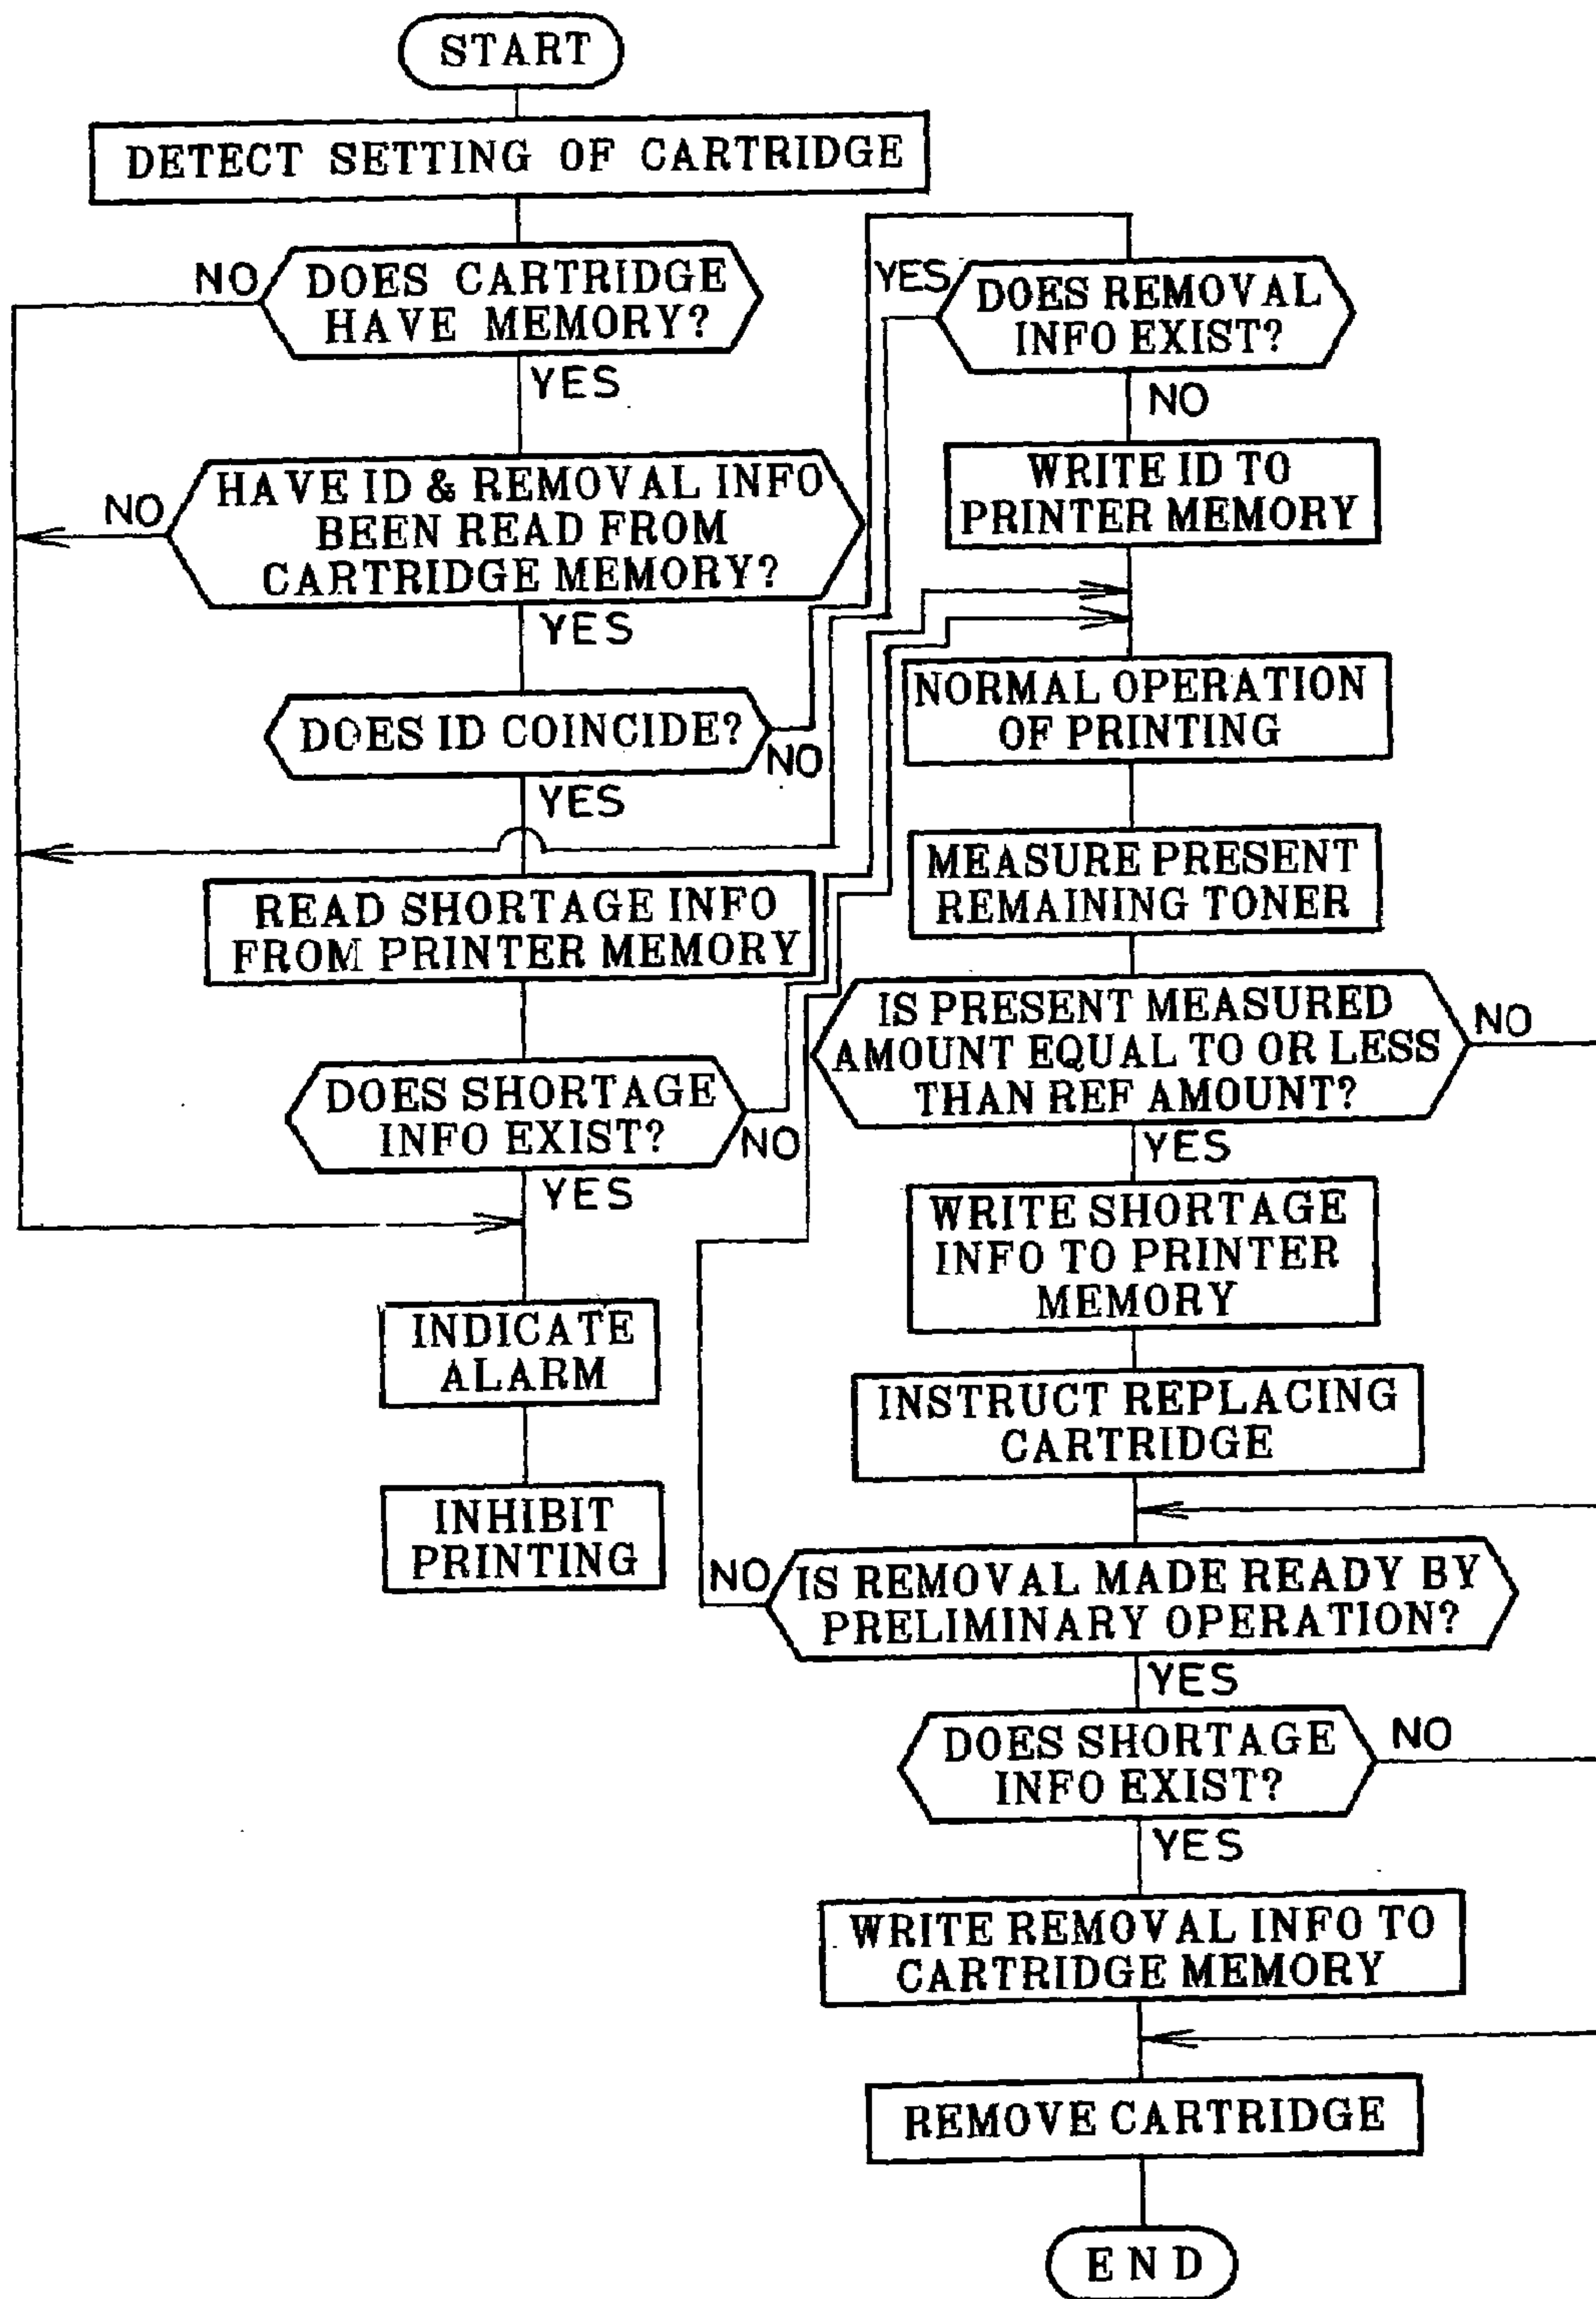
START

DETECT SETTING OF CARTRIDGE

NO

DOES CARTRIDGE HAVE MEMORY?

YES

NO

HAVE ID & REMOVAL INFO BEEN READ FROM CARTRIDGE MEMORY?

YES

DOES ID COINCIDE?

NO

YES

READ SHORTAGE INFO FROM PRINTER MEMORY

DOES SHORTAGE INFO EXIST?

NO

YES

INDICATE ALARM

INHIBIT PRINTING

YES

DOES REMOVAL INFO EXIST?

NO

WRITE ID TO PRINTER MEMORY

NORMAL OPERATION OF PRINTING

MEASURE PRESENT REMAINING TONER

IS PRESENT MEASURED AMOUNT EQUAL TO OR LESS THAN REF AMOUNT?

NO

YES

WRITE SHORTAGE INFO TO PRINTER MEMORY

INSTRUCT REPLACING CARTRIDGE

NO

IS REMOVAL MADE READY BY PRELIMINARY OPERATION?

YES

DOES SHORTAGE INFO EXIST?

NO

YES

WRITE REMOVAL INFO TO CARTRIDGE MEMORY

REMOVE CARTRIDGE

END